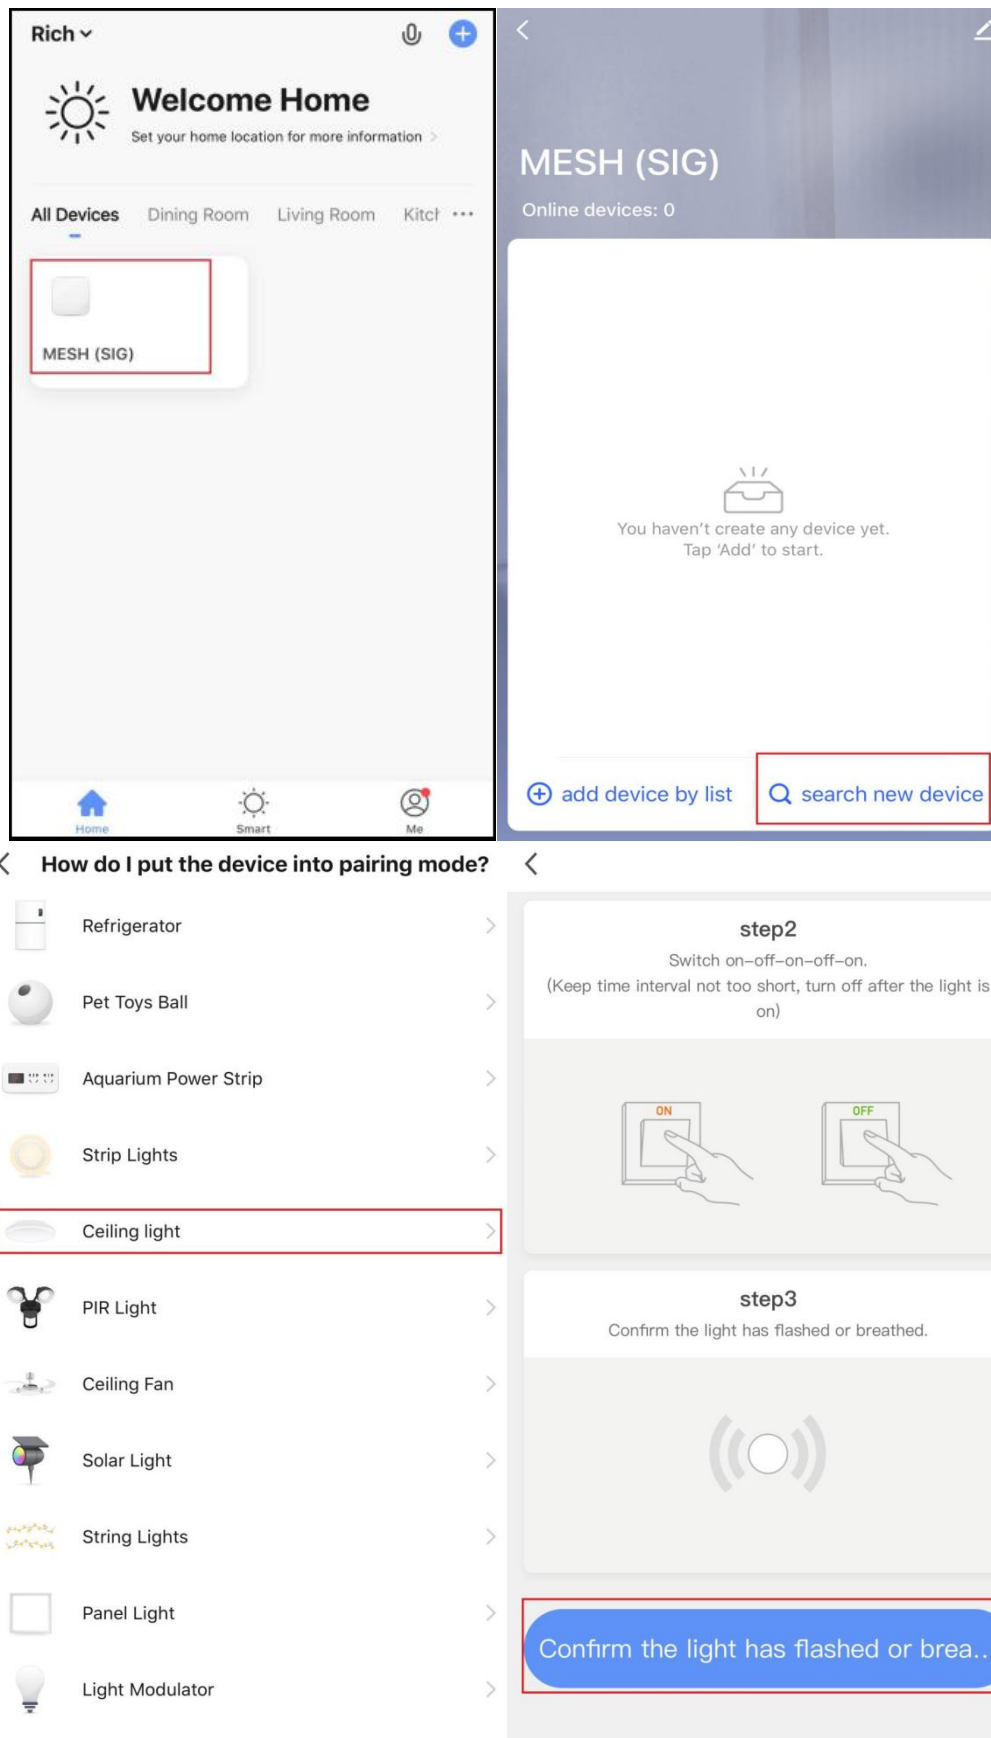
Rich

Welcome Home
Set your home location for more information

All Devices Dining Room Living Room Kitcl ···

MESH (SIG)

Home Smart Me

MESH (SIG)
Online devices: 0

You haven't create any device yet.
Tap 'Add' to start.

add device by list
search new device

How do I put the device into pairing mode?

Refrigerator
Pet Toys Ball
Aquarium Power Strip
Strip Lights
Ceiling light
PIR Light
Ceiling Fan
Solar Light
String Lights
Panel Light
Light Modulator

step2
Switch on–off–on–off–on.
(Keep time interval not too short, turn off after the light is on)

ON
OFF

step3
Confirm the light has flashed or breathed.

Confirm the light has flashed or brea...